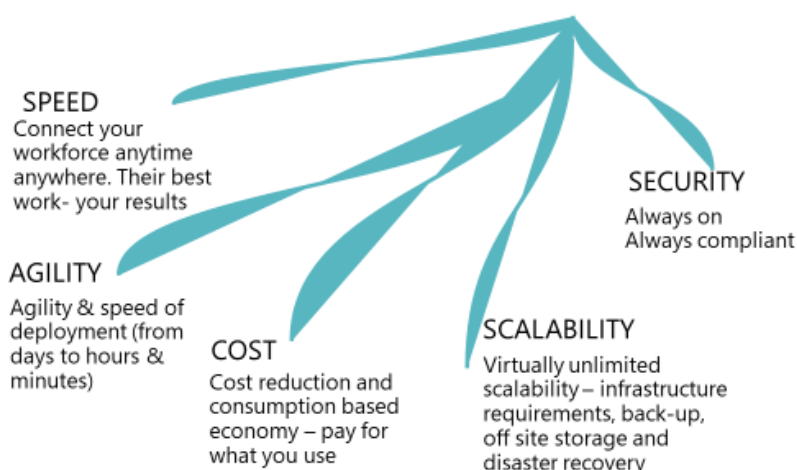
SPEED
Connect your workforce anytime anywhere. Their best work- your results

SECURITY
Always on
Always compliant

AGILITY
Agility & speed of deployment (from days to hours & minutes)

COST
Cost reduction and consumption based economy – pay for what you use

SCALABILITY
Virtually unlimited scalability – infrastructure requirements, back-up, off site storage and disaster recovery